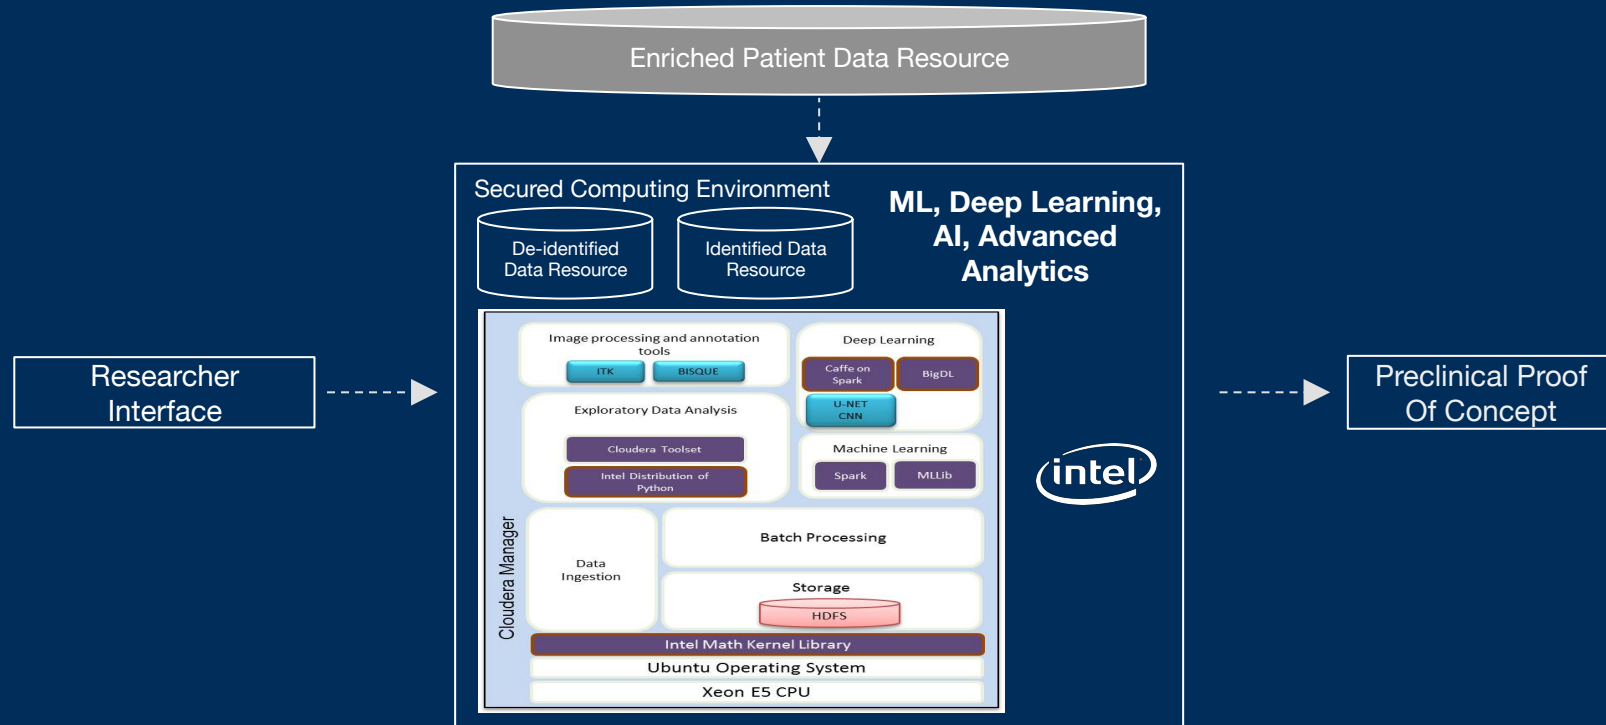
Enriched Patient Data Resource

Secured Computing Environment

De-identified Data Resource

Identified Data Resource

ML, Deep Learning, AI, Advanced Analytics

Researcher Interface

Preclinical Proof Of Concept

Image processing and annotation tools

ITK

BISQUE

Deep Learning

Caffe on Spark

BigDL

U-NET CNN

Exploratory Data Analysis

Cloudera Toolset

Intel Distribution of Python

Machine Learning

Spark

MLLib

Cloudera Manager

Data Ingestion

Batch Processing

Storage

HDFS

Intel Math Kernel Library

Ubuntu Operating System

Xeon E5 CPU

intel